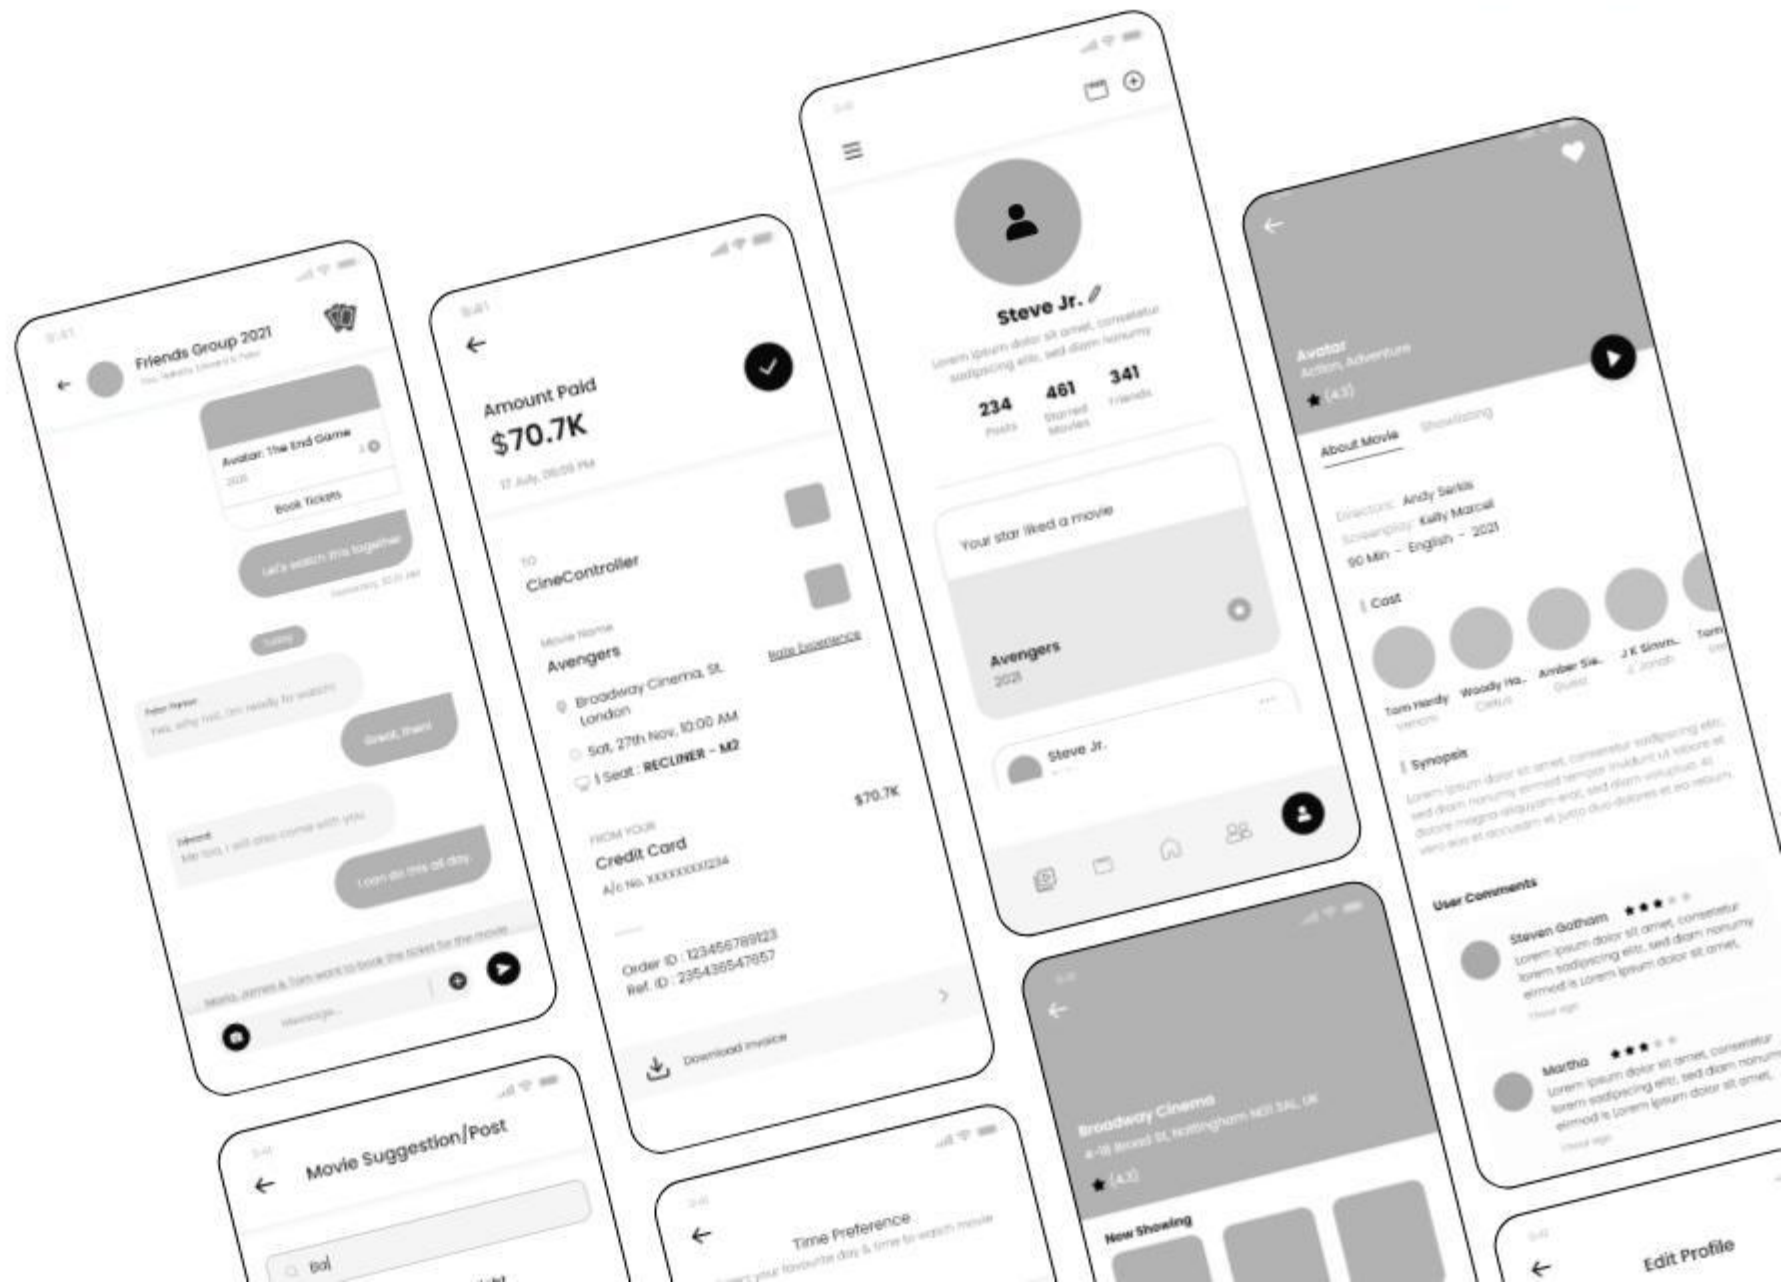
9:41
Friends Group 2021
Avatar: The End Game
2021
Book Tickets
Let's watch this together
Today
Great, thanks
Edward
Me too, I will also come with you
Message...

9:41
Amount Paid
$70.7K
17 July, 06:05 PM
TO
CineController
Movie Name
Avengers
Rate Experience
Broadway Cinema, St. London
Sat, 27th Nov, 10:00 AM
1 Seat : RECLINER - M2
$70.7K
FROM YOUR
Credit Card
A/c No. XXXXXXXX1234
Order ID : 123456789123
Ref. ID : 235436547957
Download Invoice

9:41
Steve Jr.
Lorem ipsum dolor sit amet, consetetur sadipscing elitr, sed diam nonumy
234
Posts
461
Starred Movies
341
Friends
Your star liked a movie
Avengers
2021
Steve Jr.

Avatar
Action, Adventure
(4.3)
About Movie
Showtiming
Directors: Andy Serkis
Screenplay: Kelly Marcel
90 Min - English - 2021
Cast
Tom Hardy
Woody Ha...
Amber Sle...
J K Simm...
Synopsis
User Comments
Steven Gotham
Martha

Movie Suggestion/Post

Time Preference

9:41
Broadway Cinema
(4.3)
Now Showing

Edit Profile